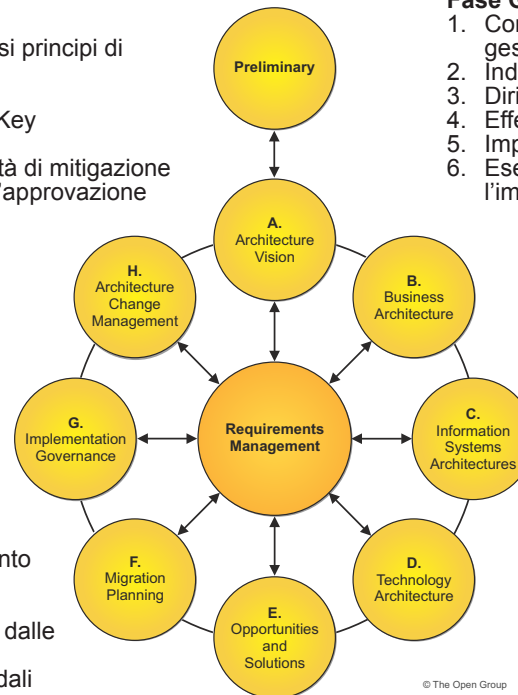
si principi di

Key

tà di mitigazione
'approvazione

nto

dalle

dali

Fase C
1. Co
ges
2. Ind
3. Diri
4. Effe
5. Imp
6. Ese
l'im

Preliminary

A.
Architecture
Vision

B.
Business
Architecture

C.
Information
Systems
Architectures

D.
Technology
Architecture

E.
Opportunities
and
Solutions

F.
Migration
Planning

G.
Implementation
Governance

H.
Architecture
Change
Management

Requirements
Management

© The Open Group